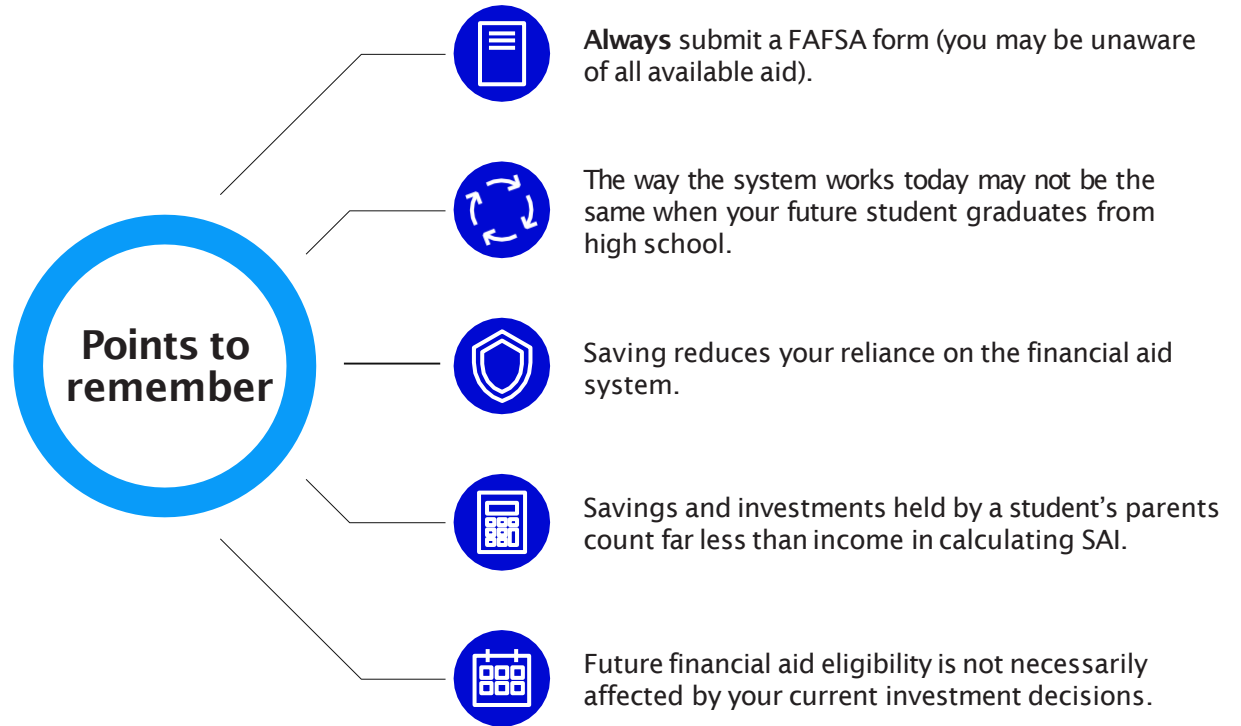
Points to remember

**Always** submit a FAFSA form (you may be unaware of all available aid).

The way the system works today may not be the same when your future student graduates from high school.

Saving reduces your reliance on the financial aid system.

Savings and investments held by a student's parents count far less than income in calculating SAI.

Future financial aid eligibility is not necessarily affected by your current investment decisions.